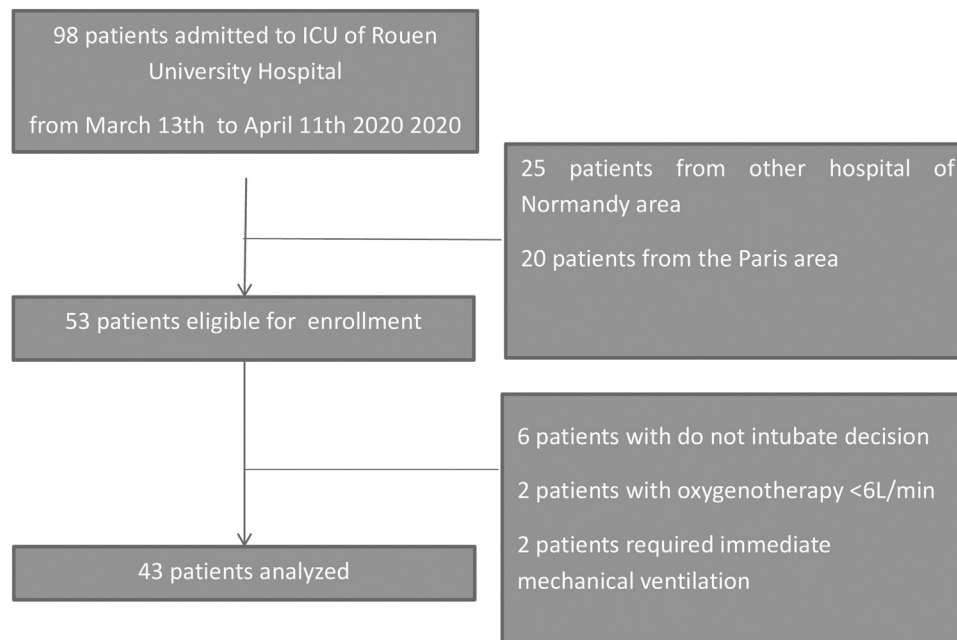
98 patients admitted to ICU of Rouen University Hospital

from March 13th to April 11th 2020 2020

25 patients from other hospital of Normandy area

20 patients from the Paris area

53 patients eligible for enrollment

6 patients with do not intubate decision

2 patients with oxygenotherapy <6L/min

2 patients required immediate mechanical ventilation

43 patients analyzed